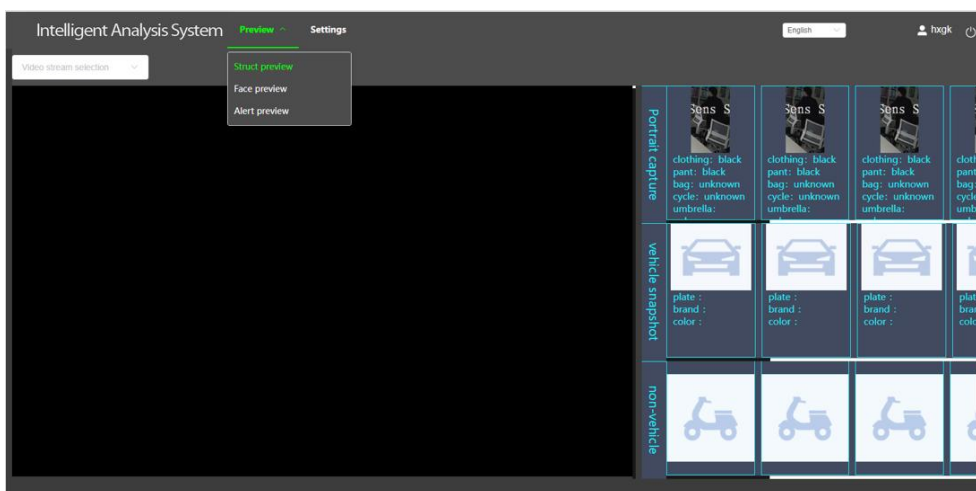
Intelligent Analysis System Preview Settings

English

hxgk

Video stream selection

Struct preview
Face preview
Alert preview

Portrait capture

Sens S
clothing: black
pant: black
bag: unknown
cycle: unknown
umbrella:

Sens S
clothing: black
pant: black
bag: unknown
cycle: unknown
umbrella:

Sens S
clothing: black
pant: black
bag: unknown
cycle: unknown
umbrella:

vehicle snapshot

plate :
brand :
color :

plate :
brand :
color :

plate :
brand :
color :

non-vehicle